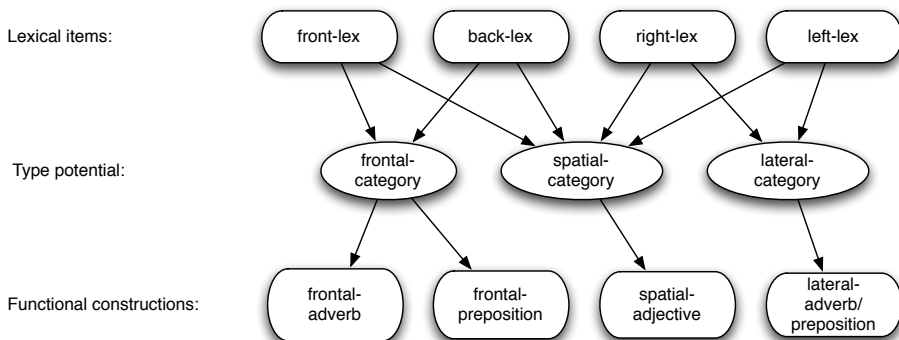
Lexical items:

front-lex

back-lex

right-lex

left-lex

Type potential:

frontal-category

spatial-category

lateral-category

Functional constructions:

frontal-adverb

frontal-preposition

spatial-adjective

lateral-adverb/ preposition